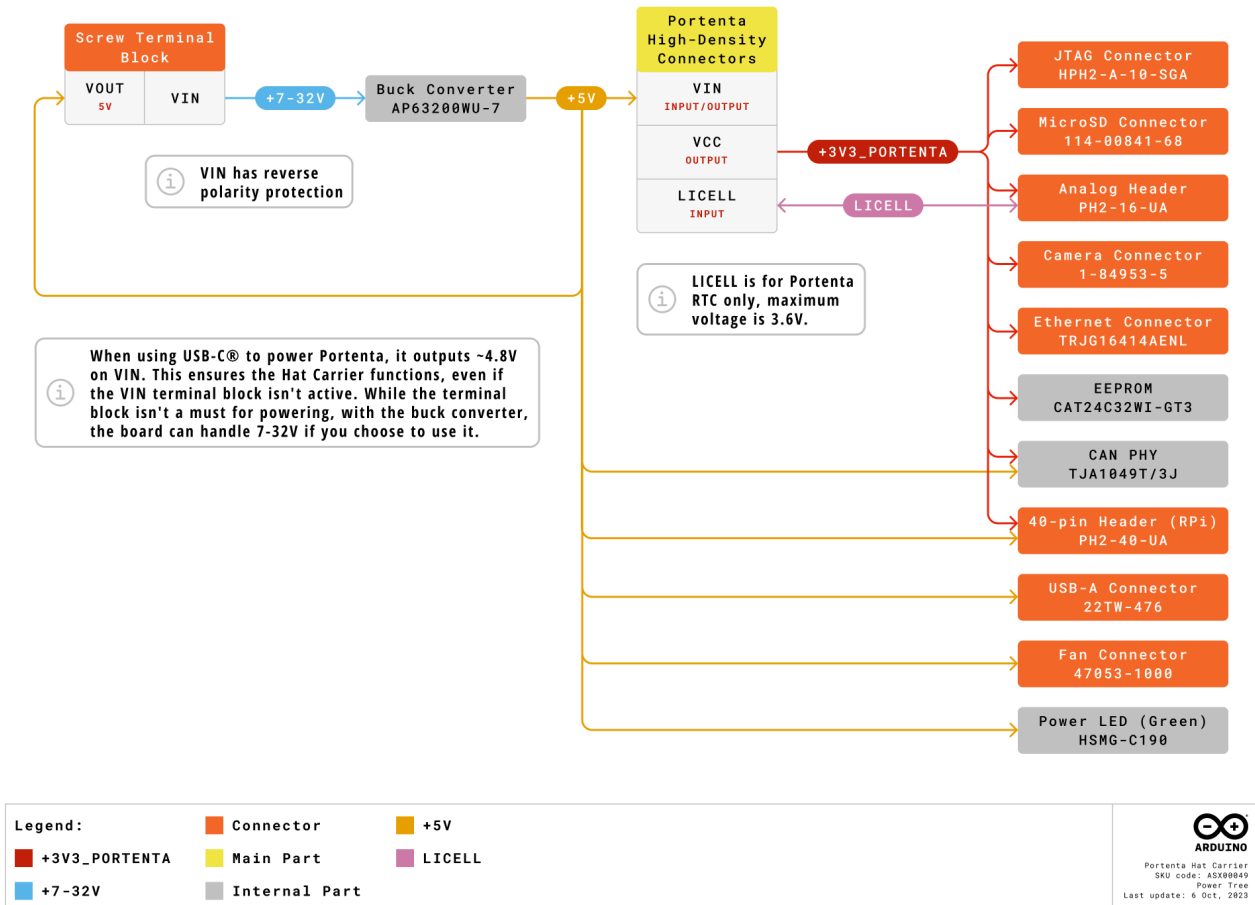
Screw Terminal Block

VOUT
5V

VIN

+7-32V

Buck Converter
AP63200WU-7

+5V

Portenta High-Density Connectors

VIN
INPUT/OUTPUT

VCC
OUTPUT

LICELL
INPUT

+3V3_PORTENTA

LICELL

VIN has reverse polarity protection

LICELL is for Portenta RTC only, maximum voltage is 3.6V.

When using USB-C® to power Portenta, it outputs ~4.8V on VIN. This ensures the Hat Carrier functions, even if the VIN terminal block isn't active. While the terminal block isn't a must for powering, with the buck converter, the board can handle 7-32V if you choose to use it.

JTAG Connector
HPH2-A-10-SGA

MicroSD Connector
114-00841-68

Analog Header
PH2-16-UA

Camera Connector
1-84953-5

Ethernet Connector
TRJG16414AENL

EEPROM
CAT24C32WI-GT3

CAN PHY
TJA1049T/3J

40-pin Header (RPi)
PH2-40-UA

USB-A Connector
22TW-476

Fan Connector
47053-1000

Power LED (Green)
HSMG-C190

Legend:
+3V3_PORTENTA
+7-32V
Connector
Main Part
Internal Part
+5V
LICELL

ARDUINO
Portenta Hat Carrier
SKU code: ASX00049
Power Tree
Last update: 6 Oct, 2023